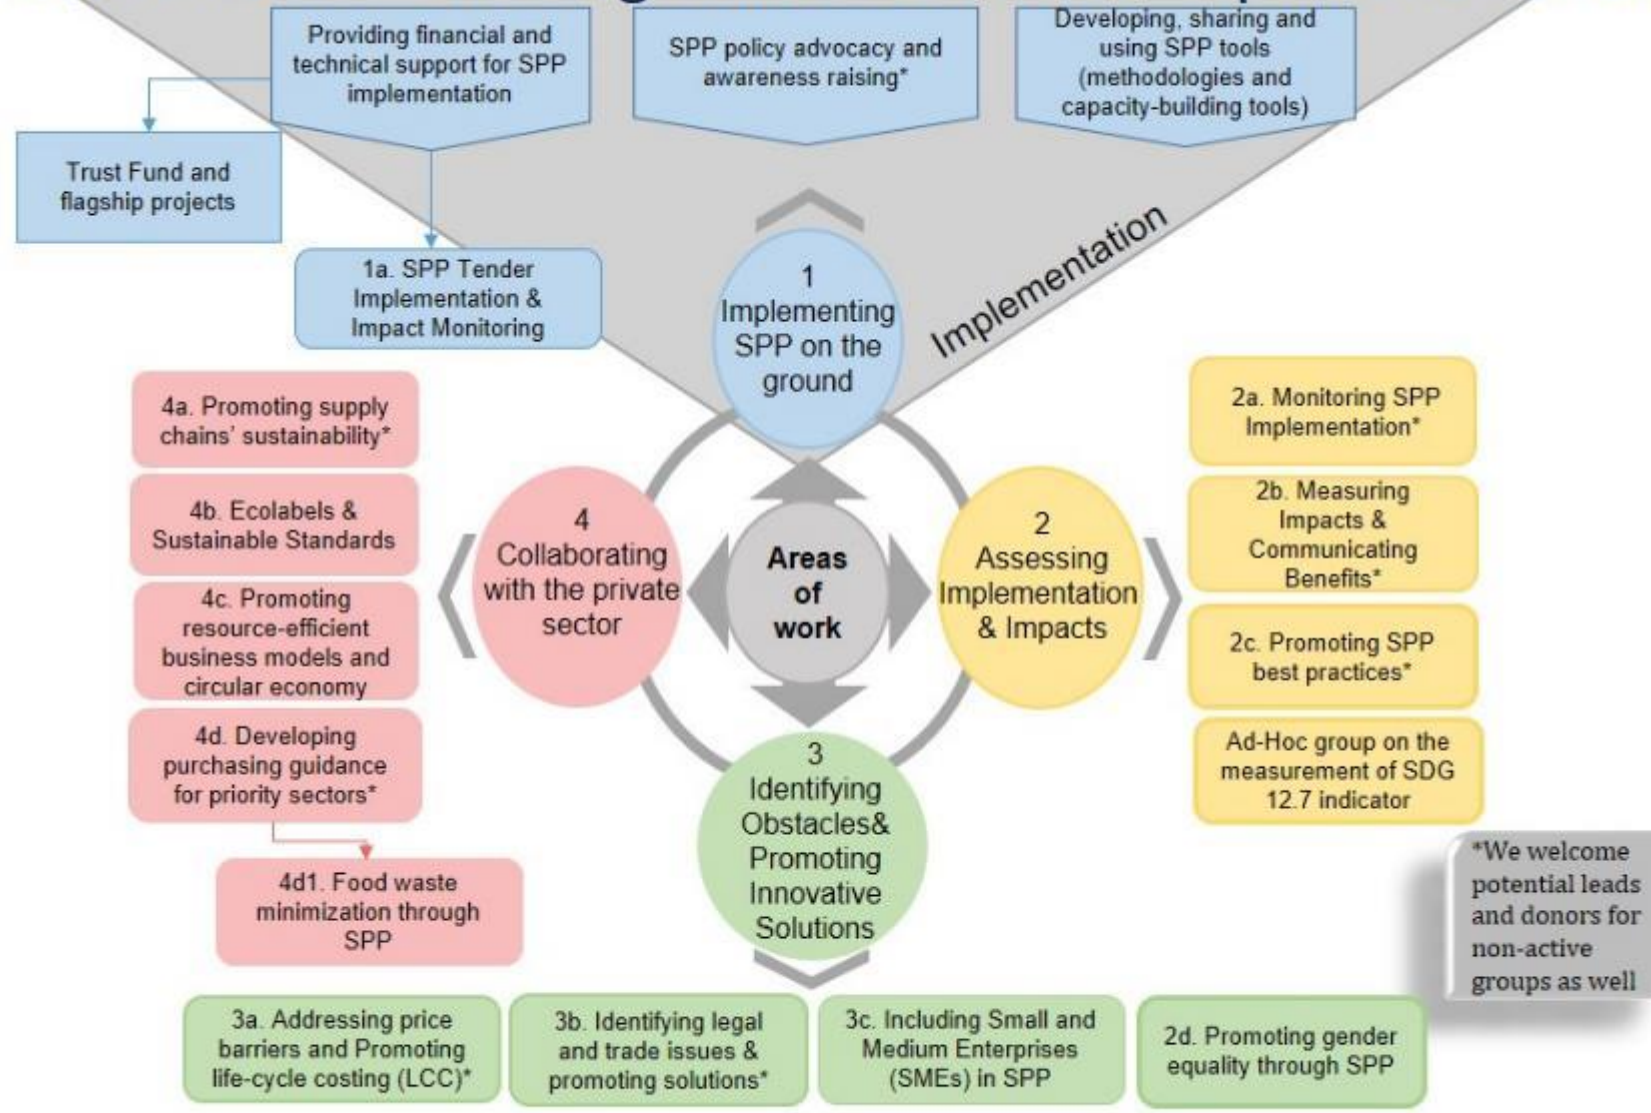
Providing financial and technical support for SPP implementation

SPP policy advocacy and awareness raising*

Developing, sharing and using SPP tools (methodologies and capacity-building tools)

Trust Fund and flagship projects

1a. SPP Tender Implementation & Impact Monitoring

Implementation

1
Implementing SPP on the ground

4a. Promoting supply chains' sustainability*

4b. Ecolabels & Sustainable Standards

4c. Promoting resource-efficient business models and circular economy

4d. Developing purchasing guidance for priority sectors*

4d1. Food waste minimization through SPP

4
Collaborating with the private sector

Areas of work

2
Assessing Implementation & Impacts

2a. Monitoring SPP Implementation*

2b. Measuring Impacts & Communicating Benefits*

2c. Promoting SPP best practices*

Ad-Hoc group on the measurement of SDG 12.7 indicator

3
Identifying Obstacles& Promoting Innovative Solutions

*We welcome potential leads and donors for non-active groups as well

3a. Addressing price barriers and Promoting life-cycle costing (LCC)*

3b. Identifying legal and trade issues & promoting solutions*

3c. Including Small and Medium Enterprises (SMEs) in SPP

2d. Promoting gender equality through SPP